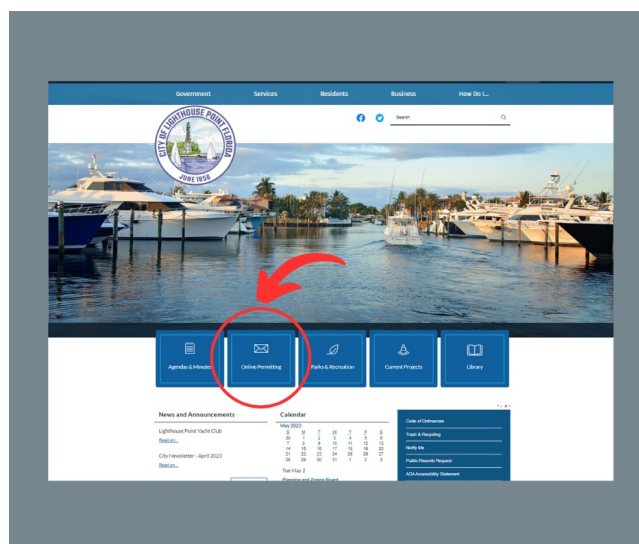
Government Services Residents Business How Do I...

CITY OF LIGHTHOUSE POINT FLORIDA
JUNE 1956

Search

Agendas & Minutes
Online Permitting
Parks & Recreation
Current Projects
Library

News and Announcements

Lighthouse Point Yacht Club
Read on...

City Newsletter - April 2023
Read on...

Calendar

May 2023

| S | M | T | W | T | F | S |
|---|---|---|---|---|---|---|
| 30 | 1 | 2 | 3 | 4 | 5 | 6 |
| 7 | 8 | 9 | 10 | 11 | 12 | 13 |
| 14 | 15 | 16 | 17 | 18 | 19 | 20 |
| 21 | 22 | 23 | 24 | 25 | 26 | 27 |
| 28 | 29 | 30 | 31 | 1 | 2 | 3 |

Tue May 2
Planning and Zoning Board

Code of Ordinances
Trash & Recycling
Notify Me
Public Records Request
ADA Accessibility Statement